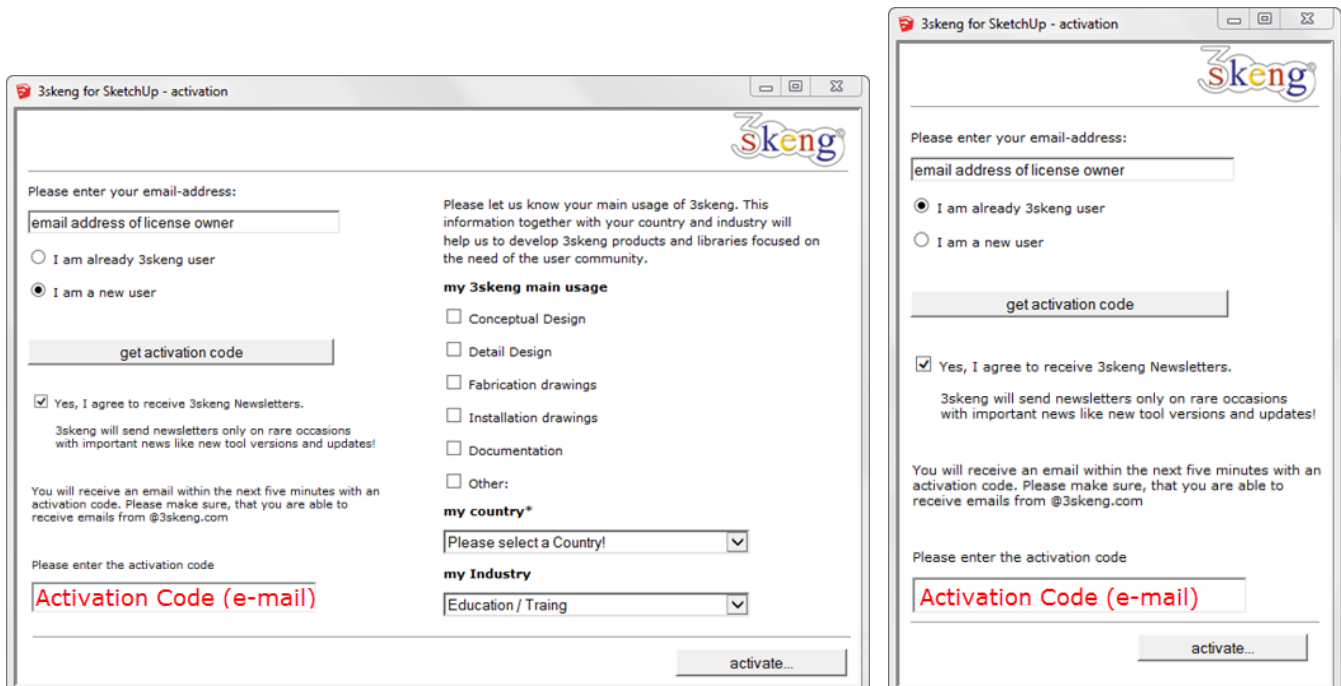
3skeng for SketchUp - activation

3skeng

Please enter your email-address:

email address of license owner

I am already 3skeng user

I am a new user

get activation code

Yes, I agree to receive 3skeng Newsletters.

3skeng will send newsletters only on rare occasions with important news like new tool versions and updates!

You will receive an email within the next five minutes with an activation code. Please make sure, that you are able to receive emails from @3skeng.com

Please enter the activation code

Activation Code (e-mail)

Please let us know your main usage of 3skeng. This information together with your country and industry will help us to develop 3skeng products and libraries focused on the need of the user community.

my 3skeng main usage

Conceptual Design

Detail Design

Fabrication drawings

Installation drawings

Documentation

Other:

my country*

Please select a Country!

my Industry

Education / Traing

activate...

3skeng for SketchUp - activation

3skeng

Please enter your email-address:

email address of license owner

I am already 3skeng user

I am a new user

get activation code

Yes, I agree to receive 3skeng Newsletters.

3skeng will send newsletters only on rare occasions with important news like new tool versions and updates!

You will receive an email within the next five minutes with an activation code. Please make sure, that you are able to receive emails from @3skeng.com

Please enter the activation code

Activation Code (e-mail)

activate...